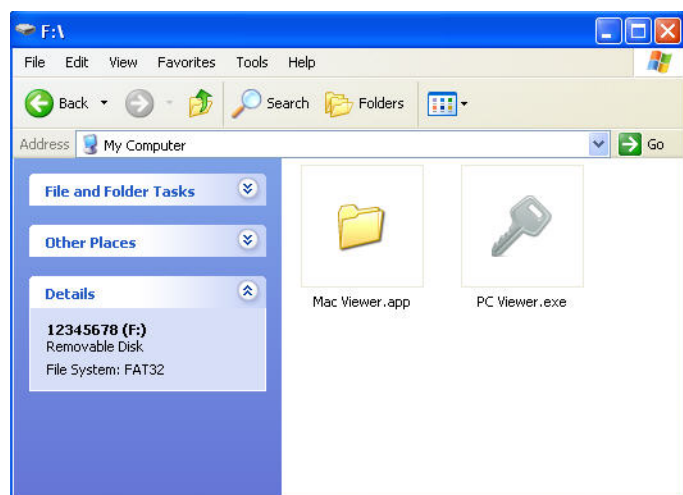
F:\

File Edit View Favorites Tools Help

Back Search Folders

Address My Computer Go

File and Folder Tasks

Other Places

Details

12345678 (F:)
Removable Disk

File System: FAT32

Mac Viewer.app

PC Viewer.exe